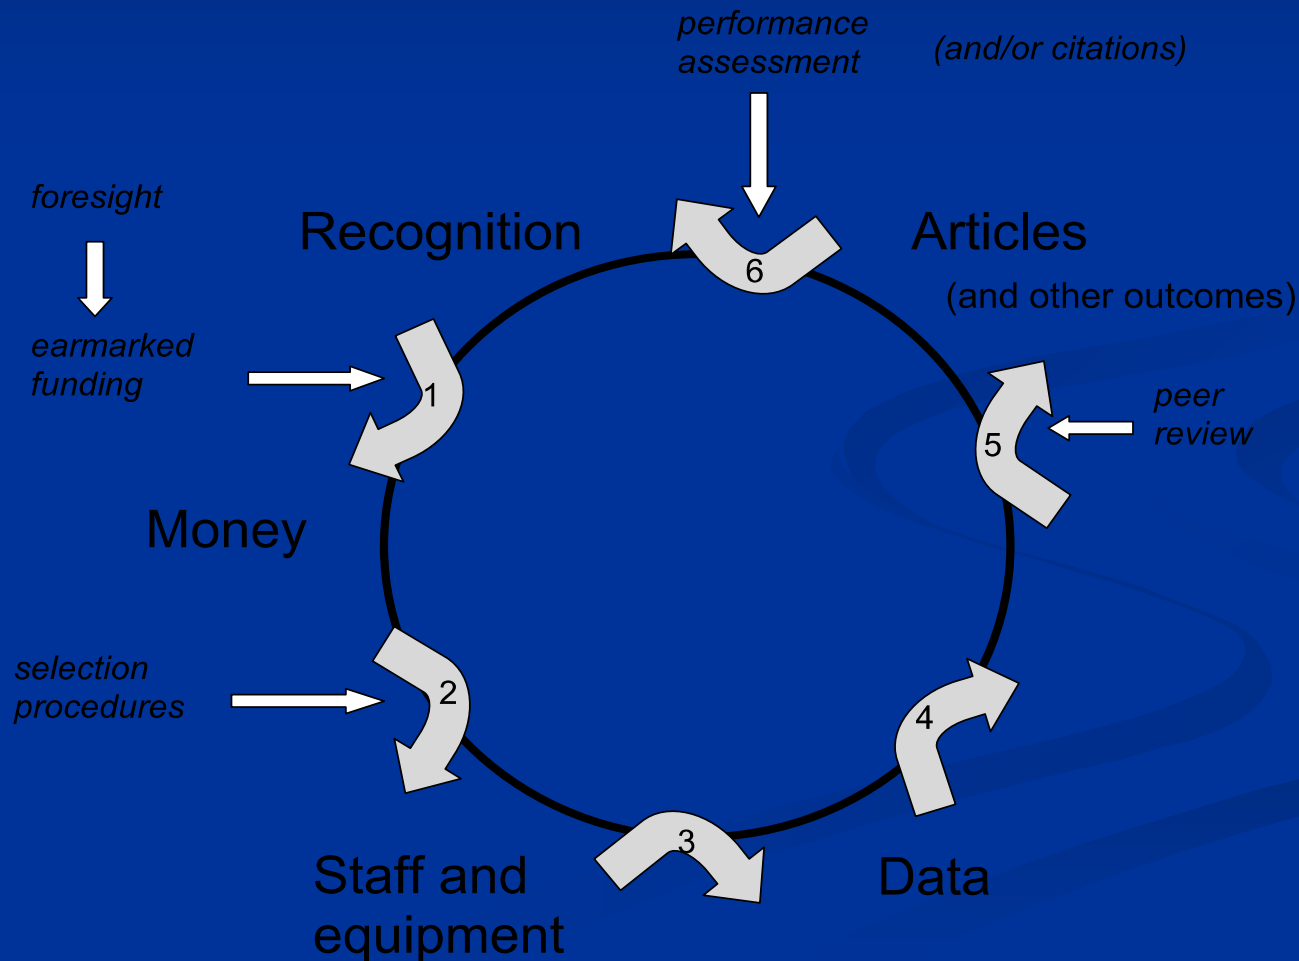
performance assessment

(and/or citations)

foresight

Recognition

6

Articles

(and other outcomes)

earmarked funding

1

5

peer review

Money

selection procedures

2

4

3

Staff and equipment

Data